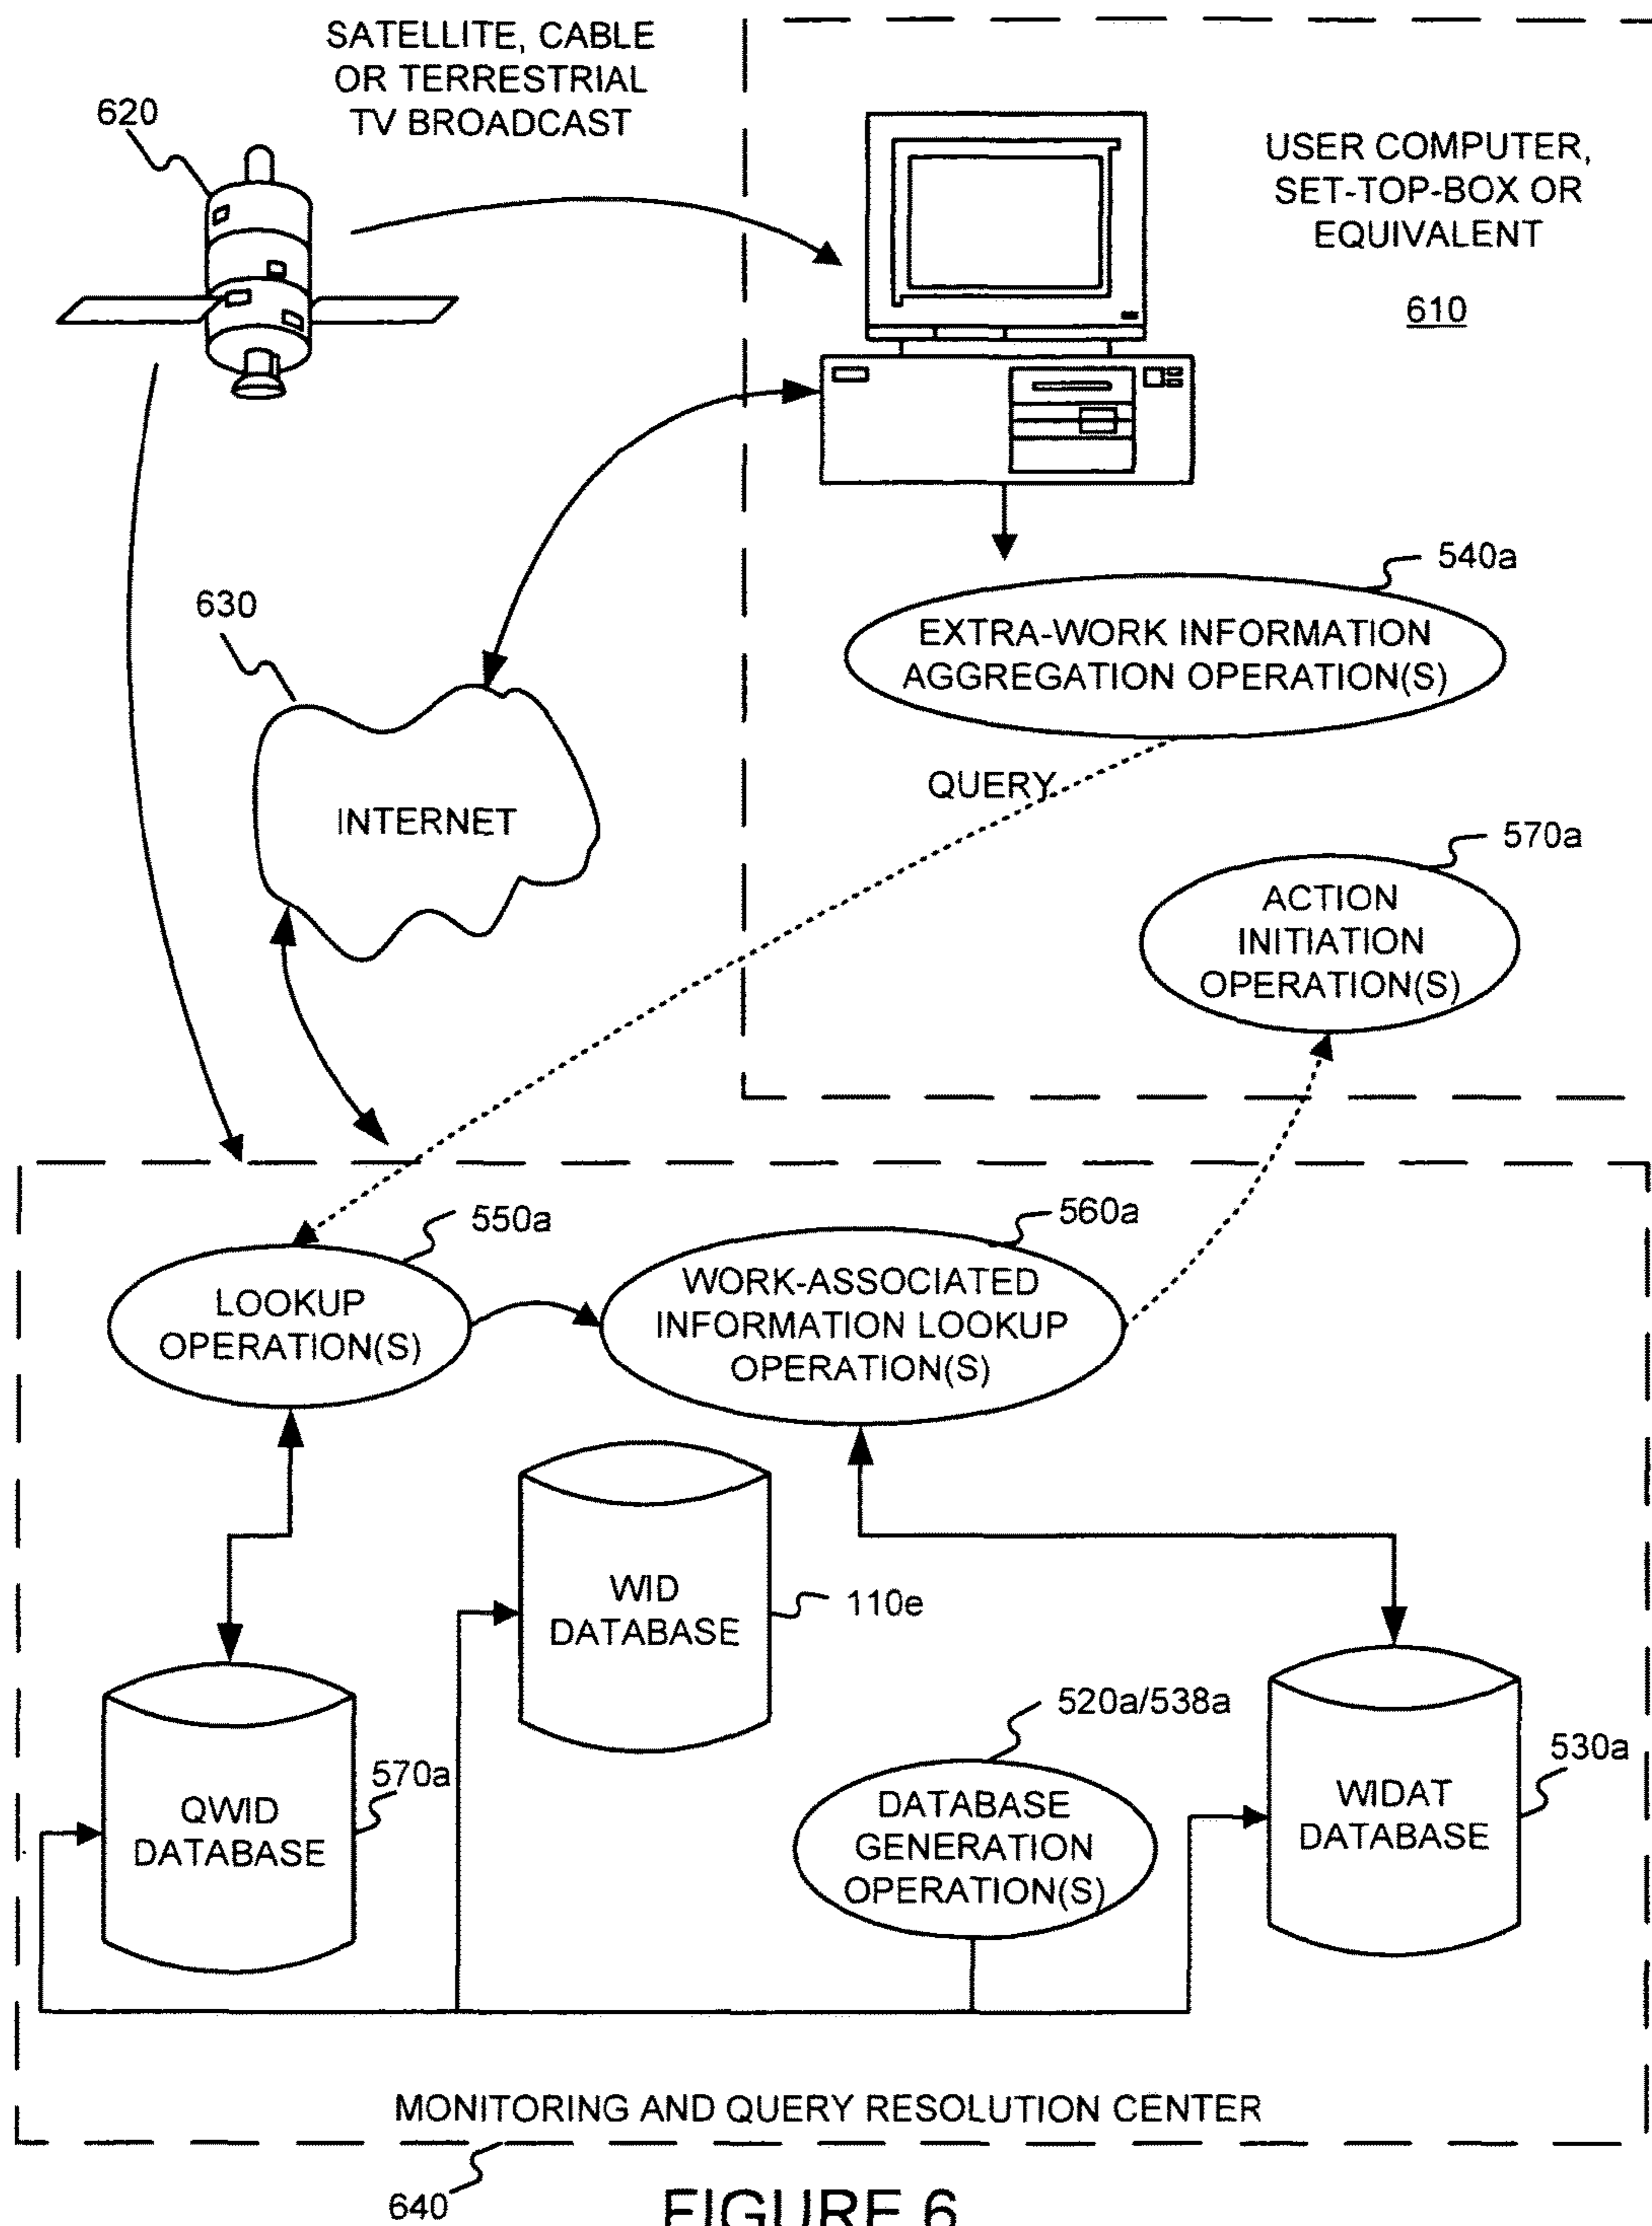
SATELLITE, CABLE OR TERRESTRIAL TV BROADCAST

620

USER COMPUTER, SET-TOP-BOX OR EQUIVALENT

610

540a

EXTRA-WORK INFORMATION AGGREGATION OPERATION(S)

630

INTERNET

QUERY

570a

ACTION INITIATION OPERATION(S)

550a

560a

LOOKUP OPERATION(S)

WORK-ASSOCIATED INFORMATION LOOKUP OPERATION(S)

WID DATABASE

110e

520a/538a

530a

QWID DATABASE

570a

DATABASE GENERATION OPERATION(S)

WIDAT DATABASE

MONITORING AND QUERY RESOLUTION CENTER

640

FIGURE 6